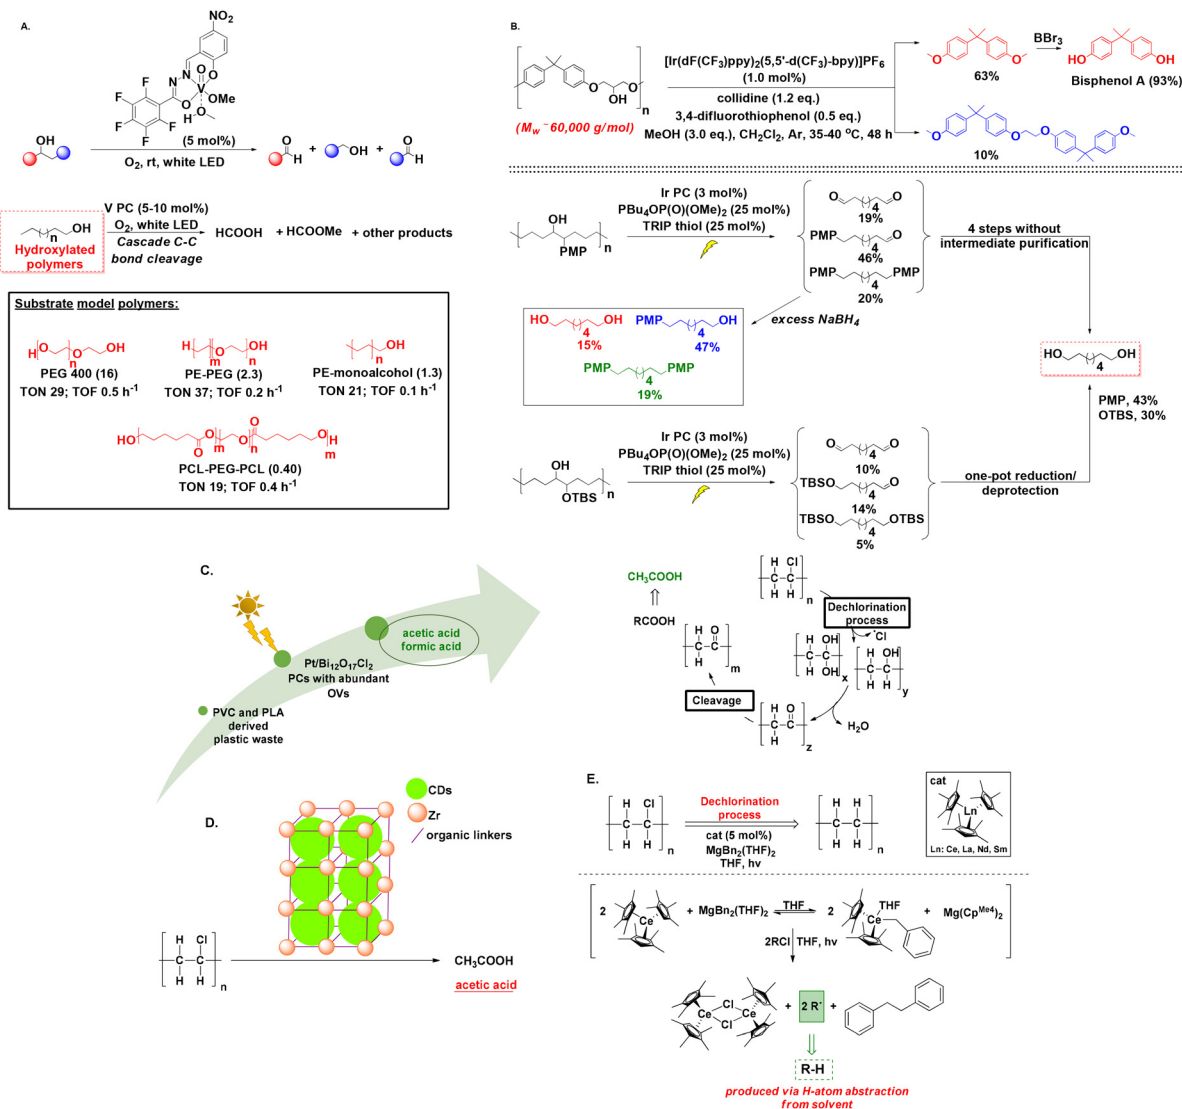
A.

$NO_2$

N N O O V OMe O OMe

F F F F F

(5 mol%)

OH

$O_2$, rt, white LED

H + OH + H

V PC (5-10 mol%)

$O_2$, white LED

Cascade C-C bond cleavage

n OH

Hydroxylated polymers

HCOOH + HCOOMe + other products

Substrate model polymers:

H O OH n

PEG 400 (16)

TON 29; TOF 0.5 $h^{-1}$

H m O OH n

PE-PEG (2.3)

TON 37; TOF 0.2 $h^{-1}$

n OH

PE-monoalcohol (1.3)

TON 21; TOF 0.1 $h^{-1}$

HO O m O O H m

PCL-PEG-PCL (0.40)

TON 19; TOF 0.4 $h^{-1}$

B.

O OH O n

($M_w$ ~ 60,000 g/mol)

$[Ir(dF(CF_3)ppy)_2(5,5'-d(CF_3)-bpy)]PF_6$ (1.0 mol%)

collidine (1.2 eq.)

3,4-difluorothiophenol (0.5 eq.)

MeOH (3.0 eq.), $CH_2Cl_2$, Ar, 35-40 °C, 48 h

63%

$BBr_3$

HO OH

Bisphenol A (93%)

10%

OH PMP n

Ir PC (3 mol%)

$PBu_4OP(O)(OMe)_2$ (25 mol%)

TRIP thiol (25 mol%)

O 4 O 19%

PMP 4 O 46%

PMP 4 PMP 20%

4 steps without intermediate purification

excess $NaBH_4$

HO 4 OH 15%

PMP 4 OH 47%

PMP 4 PMP 19%

HO 4 OH

PMP, 43%

OTBS, 30%

OH OTBS n

Ir PC (3 mol%)

$PBu_4OP(O)(OMe)_2$ (25 mol%)

TRIP thiol (25 mol%)

O 4 O 10%

TBSO 4 O 14%

TBSO 4 OTBS 5%

one-pot reduction/ deprotection

C.

acetic acid formic acid

$Pt/Bi_{12}O_{17}Cl_2$ PCs with abundant OVs

PVC and PLA derived plastic waste

$CH_3COOH$

⇑

RCOOH

H O C C H m

H Cl C C H H n

Dechlorination process

Cl

H OH C C OH H x

H OH C C H H y

Cleavage

H O C C H z

$H_2O$

D.

CDs

Zr

organic linkers

H Cl C C H H n

$CH_3COOH$

acetic acid

E.

H Cl C C H H n

Dechlorination process

cat (5 mol%)

$MgBn_2(THF)_2$

THF, hv

H H C C H H n

cat

Ln

Ln: Ce, La, Nd, Sm

2 Ce + $MgBn_2(THF)_2$ THF 2 Ce THF + $Mg(Cp^{Me4})_2$

2RCl THF, hv

Ce Cl Cl Ce + 2 R· +

R-H

produced via H-atom abstraction from solvent